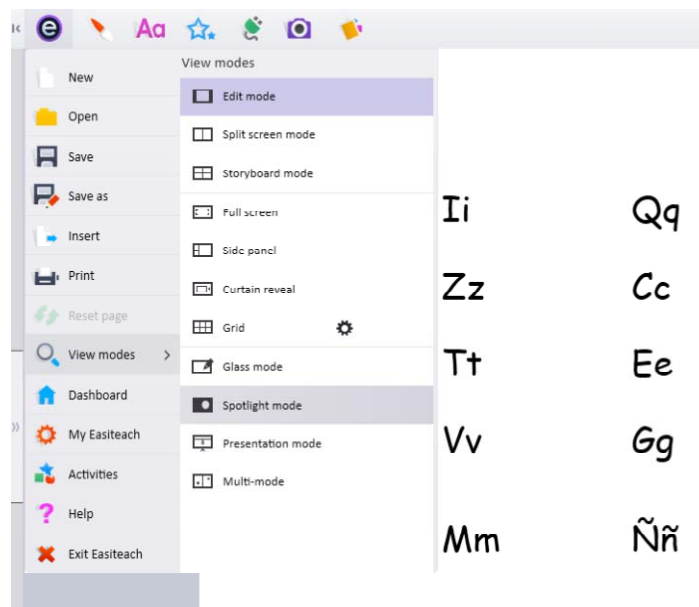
Aa

New
Open
Save
Save as
Insert
Print
Reset page
View modes >
Dashboard
My Easiteach
Activities
Help
Exit Easiteach

View modes
Edit mode
Split screen mode
Storyboard mode
Full screen
Side panel
Curtain reveal
Grid
Glass mode
Spotlight mode
Presentation mode
Multi-mode

Ii Qq
Zz Cc
Tt Ee
Vv Gg
Mm Ññ